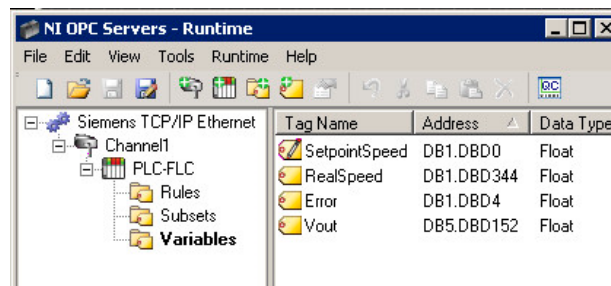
NI OPC Servers - Runtime

File Edit View Tools Runtime Help

QC

Siemens TCP/IP Ethernet
Channel1
PLC-FLC
Rules
Subsets
Variables

| Tag Name | Address | Data Type |
|---|---|---|
| SetpointSpeed | DB1.DBD0 | Float |
| RealSpeed | DB1.DBD344 | Float |
| Error | DB1.DBD4 | Float |
| Vout | DB5.DBD152 | Float |